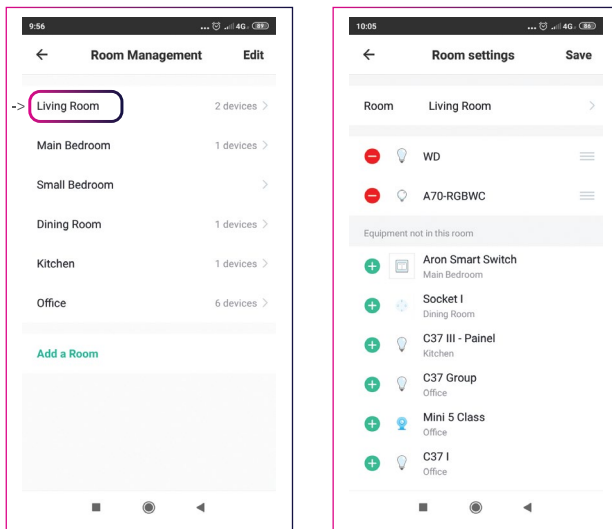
9:56 ... 4G 89

← Room Management Edit

-> Living Room 2 devices >

Main Bedroom 1 devices >

Small Bedroom >

Dining Room 1 devices >

Kitchen 1 devices >

Office 6 devices >

Add a Room

10:05 ... 4G 86

← Room settings Save

Room Living Room >

WD

A70-RGBWC

Equipment not in this room

Aron Smart Switch
Main Bedroom

Socket I
Dining Room

C37 III - Painel
Kitchen

C37 Group
Office

Mini 5 Class
Office

C37 I
Office